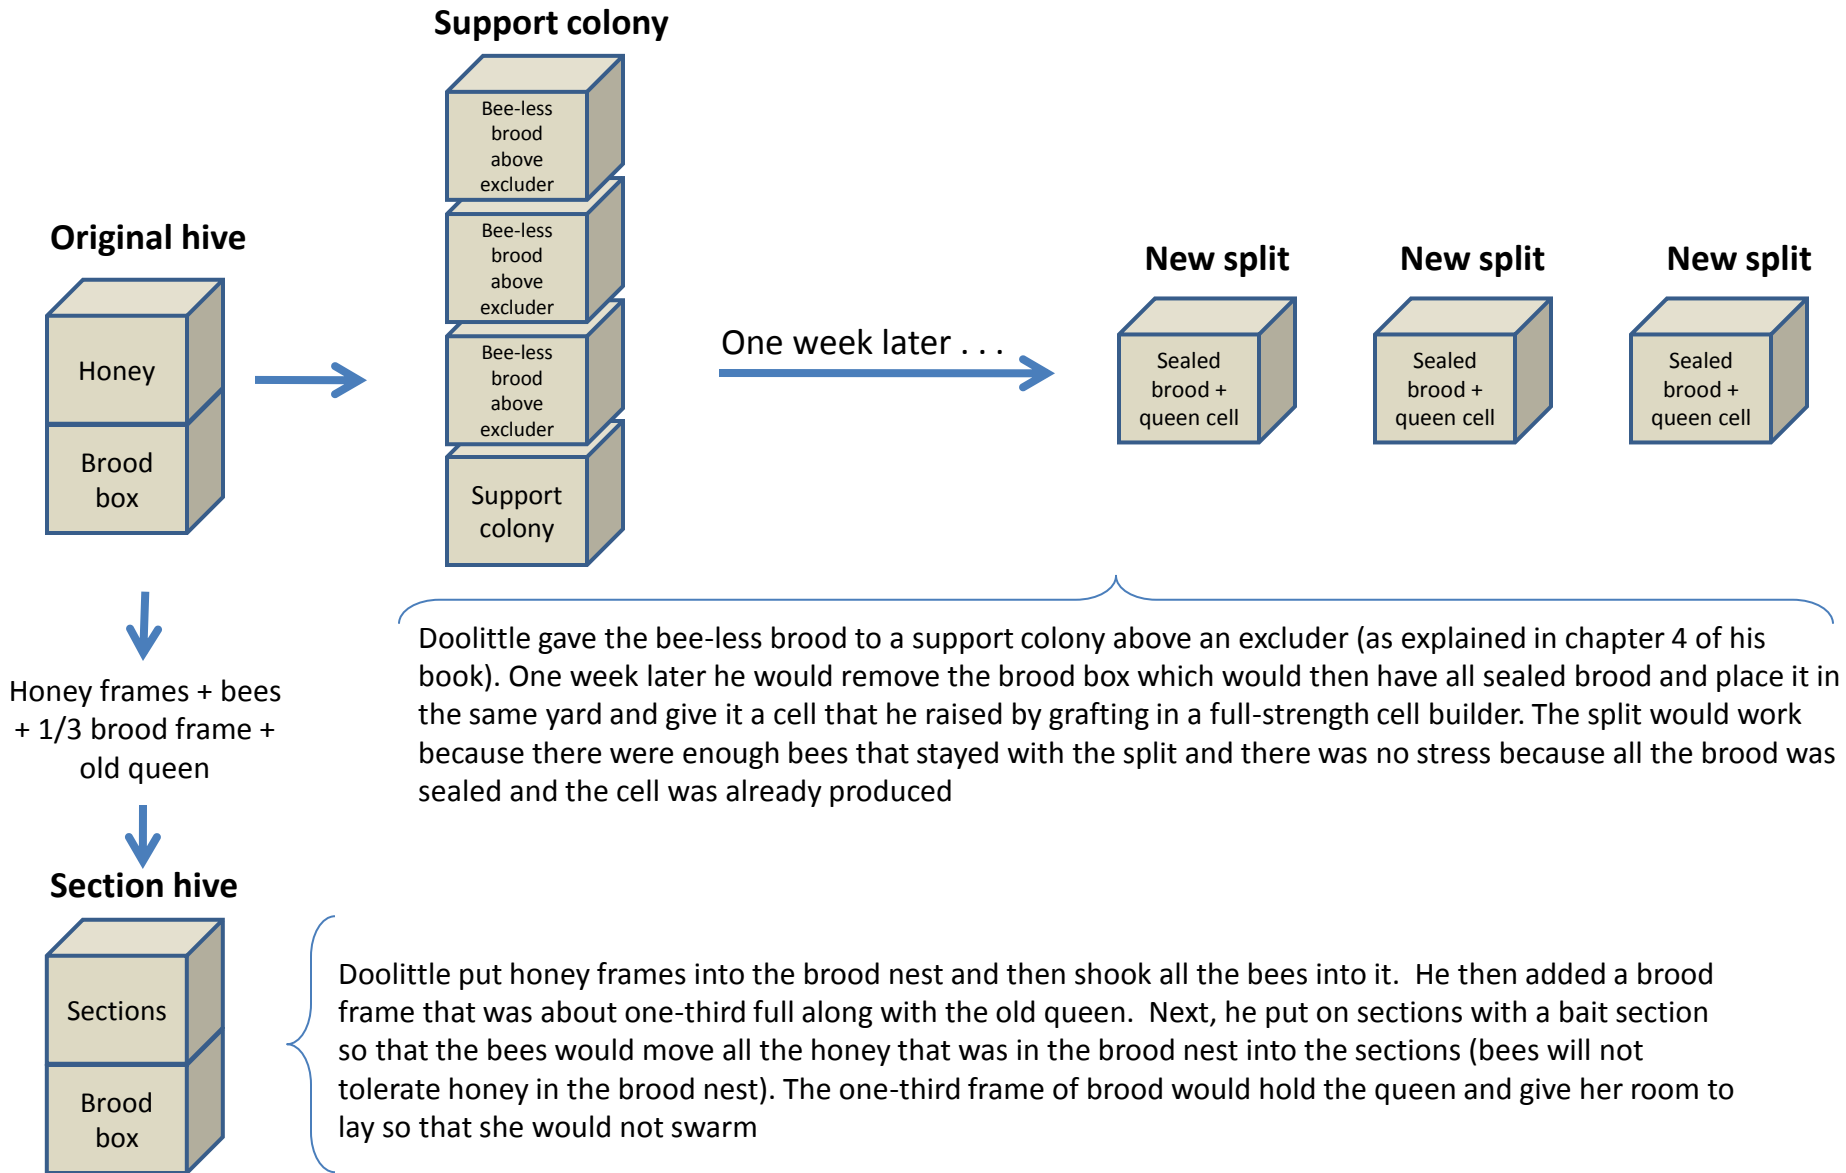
Support colony

Bee-less brood above excluder

Bee-less brood above excluder

Bee-less brood above excluder

Support colony

Original hive

Honey

Brood box

One week later . . .

New split

Sealed brood + queen cell

New split

Sealed brood + queen cell

New split

Sealed brood + queen cell

Doolittle gave the bee-less brood to a support colony above an excluder (as explained in chapter 4 of his book). One week later he would remove the brood box which would then have all sealed brood and place it in the same yard and give it a cell that he raised by grafting in a full-strength cell builder. The split would work because there were enough bees that stayed with the split and there was no stress because all the brood was sealed and the cell was already produced

Honey frames + bees + 1/3 brood frame + old queen

Section hive

Sections

Brood box

Doolittle put honey frames into the brood nest and then shook all the bees into it. He then added a brood frame that was about one-third full along with the old queen. Next, he put on sections with a bait section so that the bees would move all the honey that was in the brood nest into the sections (bees will not tolerate honey in the brood nest). The one-third frame of brood would hold the queen and give her room to lay so that she would not swarm